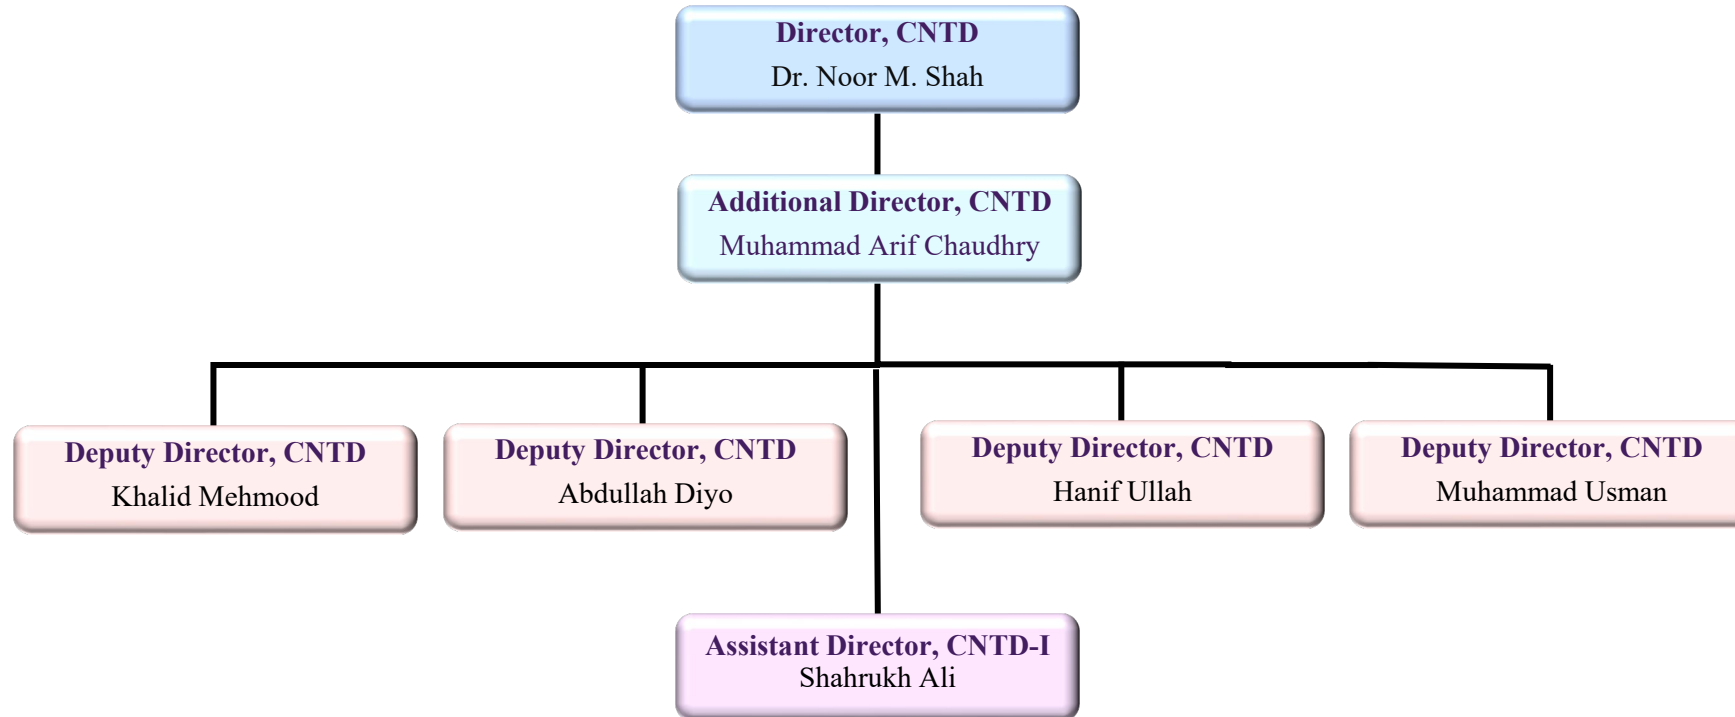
Director, CNTD
Dr. Noor M. Shah

Additional Director, CNTD
Muhammad Arif Chaudhry

Deputy Director, CNTD
Khalid Mehmood

Deputy Director, CNTD
Abdullah Diyo

Deputy Director, CNTD
Hanif Ullah

Deputy Director, CNTD
Muhammad Usman

Assistant Director, CNTD-I
Shahrukh Ali